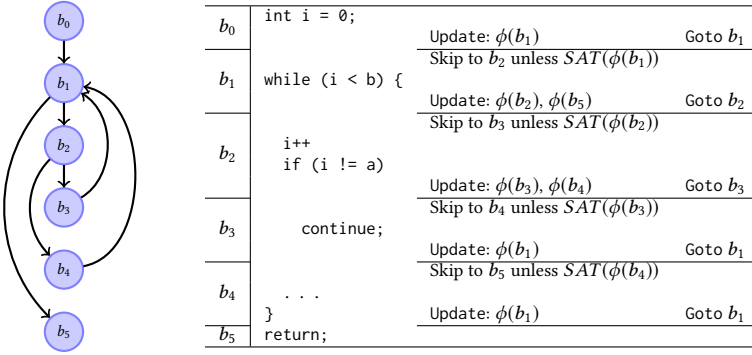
$b_0$

$b_1$

$b_2$

$b_3$

$b_4$

$b_5$

| | | |
|---|---|---|
| $b_0$ | int i = 0; | Update: $\phi(b_1)$ Goto $b_1$ |
| $b_1$ | while (i < b) { | Skip to $b_2$ unless $SAT(\phi(b_1))$ <br> Update: $\phi(b_2)$, $\phi(b_5)$ Goto $b_2$ |
| $b_2$ | i++ <br> if (i != a) | Skip to $b_3$ unless $SAT(\phi(b_2))$ <br> Update: $\phi(b_3)$, $\phi(b_4)$ Goto $b_3$ |
| $b_3$ | continue; | Skip to $b_4$ unless $SAT(\phi(b_3))$ <br> Update: $\phi(b_1)$ Goto $b_1$ |
| $b_4$ | . . . <br> } | Skip to $b_5$ unless $SAT(\phi(b_4))$ <br> Update: $\phi(b_1)$ Goto $b_1$ |
| $b_5$ | return; | |